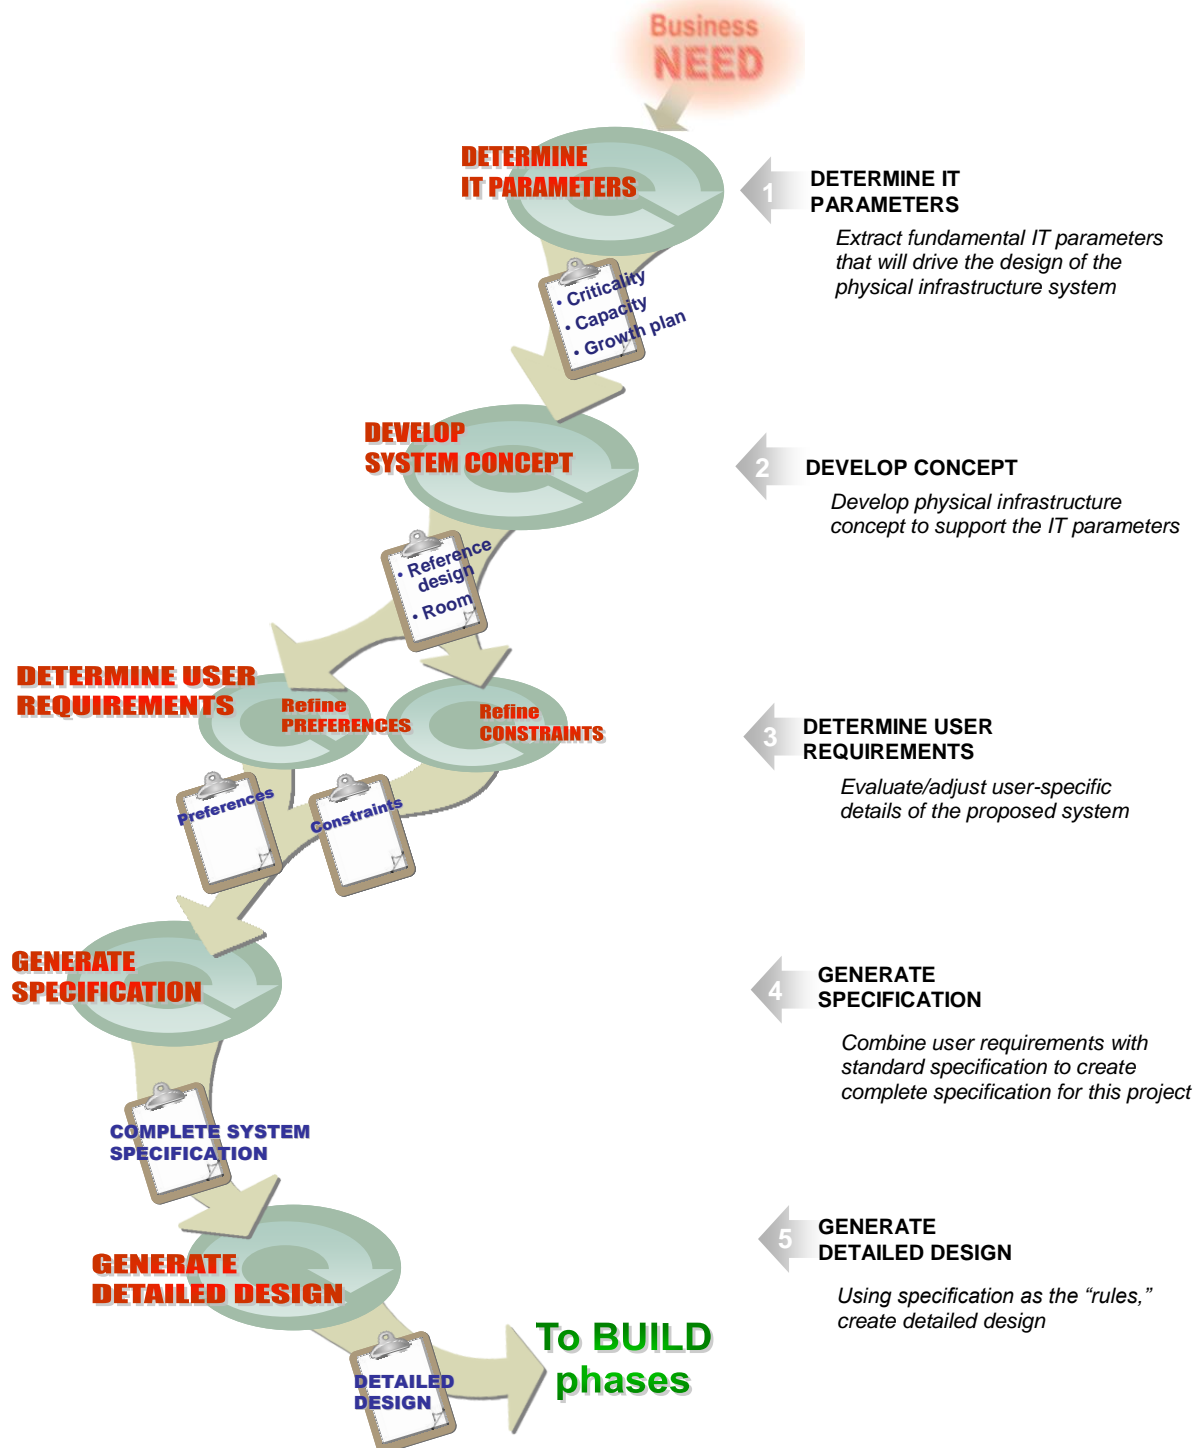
Business
NEED

DETERMINE
IT PARAMETERS

• Criticality
• Capacity
• Growth plan

DEVELOP
SYSTEM CONCEPT

• Reference design
• Room

DETERMINE USER
REQUIREMENTS

Refine
PREFERENCES

Refine
CONSTRAINTS

Preferences

Constraints

GENERATE
SPECIFICATION

COMPLETE SYSTEM
SPECIFICATION

GENERATE
DETAILED DESIGN

DETAILED
DESIGN

To BUILD
phases

1 DETERMINE IT PARAMETERS

Extract fundamental IT parameters that will drive the design of the physical infrastructure system

2 DEVELOP CONCEPT

Develop physical infrastructure concept to support the IT parameters

3 DETERMINE USER REQUIREMENTS

Evaluate/adjust user-specific details of the proposed system

4 GENERATE SPECIFICATION

Combine user requirements with standard specification to create complete specification for this project

5 GENERATE DETAILED DESIGN

Using specification as the “rules,” create detailed design